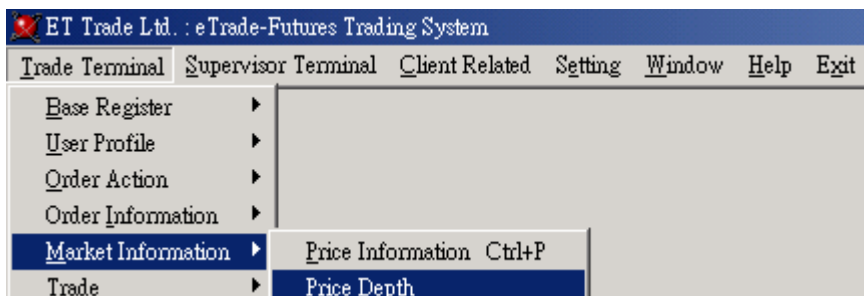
ET Trade Ltd. : eTrade-Futures Trading System

Trade Terminal Supervisor Terminal Client Related Setting Window Help Exit

Base Register
User Profile
Order Action
Order Information
Market Information
Trade

Price Information Ctrl+P
Price Depth